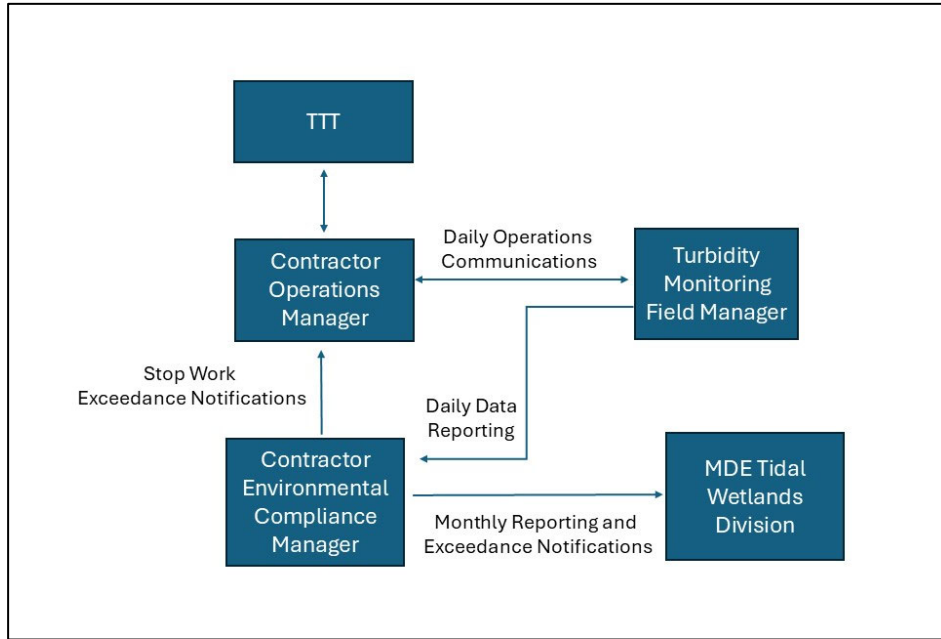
TTT

Contractor Operations Manager

Daily Operations Communications

Turbidity Monitoring Field Manager

Stop Work Exceedance Notifications

Daily Data Reporting

Contractor Environmental Compliance Manager

MDE Tidal Wetlands Division

Monthly Reporting and Exceedance Notifications